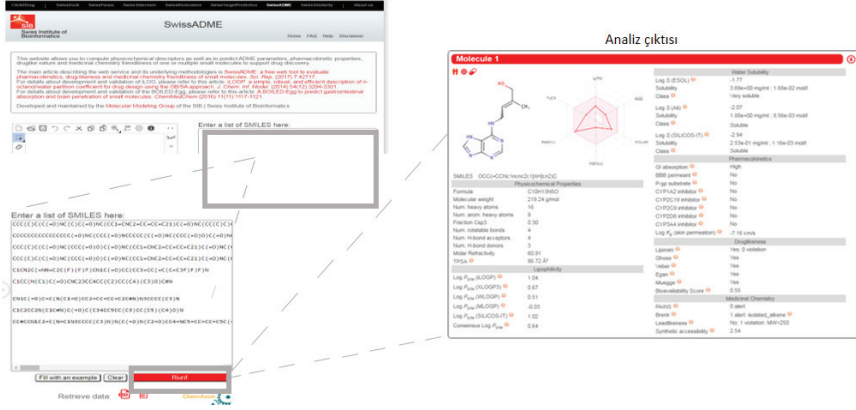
SwissADME

Swiss Institute of Bioinformatics

Home FAQ Help Disclaimer

This website allows you to compute physicochemical descriptors as well as to predict ADME parameters, pharmacokinetic properties, druglike nature and medicinal chemistry friendliness of one or multiple small molecules to support drug discovery.

The main article describing the web service and its underlying methodologies is SwissADME: a free web tool to evaluate pharmacokinetics, drug-likeness and medicinal chemistry friendliness of small molecules. Sci. Rep. (2017) 7:42717.

For details about development and validation of iLOGP, please refer to this article: iLOGP: a simple, robust, and efficient description of n-octanol/water partition coefficient for drug design using the GB/SA approach. J. Chem. Inf. Model. (2014) 54(12):3284-3301.

For details about development and validation of the BOILED-Egg, please refer to this article: A BOILED-Egg to predict gastrointestinal absorption and brain penetration of small molecules. ChemMedChem (2016) 11(11):1117-1121.

Developed and maintained by the Molecular Modeling Group of the SIB | Swiss Institute of Bioinformatics.

Enter a list of SMILES here:

Enter a list of SMILES here:

CCC(C)C(C(=O)NC(C)C(=O)NC(CC1=CNC2=CC=CC=C21)C(=O)NC(CC(C)C)
CCCCCCCCCCCCCC(=O)NC(CCC(=O)N)CCCCC(C(=O)NC(CC(C)C)C(=O)N
CCC(C)C(C(=O)NC(C)C(=O)NC(CCC1=CNC2=CC=CC=C21)C(=O)NC(CC
CCC(C)C(C(=O)NC(CCC(=O)N)C(=O)NC(CC1=CNC2=CC=CC=C21)C(=O)N
C3(N2C(=N3=C2(F)(F)F)CN1C(=O)CC(CC3=CC(=CC=C3F)F)N
C1CC(NC(C1)C(=O)NCC23CC4CC(C2)CC(C4)C3)O)CN
CNSC(=O)C=C(NC(S=O)CC3=CC=CC=C2CN)N3CCCC(C3)N
C1C2OC2N(C3=NC(=O)C(C3=C4C5CC(C3)CC(C5)(C4)O)N
CC#CCN1C3=C(N=C3N3CCCC(C3)N)N(C(=O)N(C2=O)CC4=NC5=CC=CC5C(

Fill with an example | Clear | Run!

Retrieve data:

Analiz çıktısı

Molecule 1

SMILES OCC(=CCNc1ncnc2c1[nH]cn2)C

Physicochemical Properties
Formula C10H13N5O
Molecular weight 219.24 g/mol
Num. heavy atoms 16
Num. arom. heavy atoms 9
Fraction Csp3 0.30
Num. rotatable bonds 4
Num. H-bond acceptors 4
Num. H-bond donors 3
Molar Refractivity 60.91
TPSA 86.72 Å²

Lipophilicity
Log $P_{o/w}$ (iLOGP) 1.04
Log $P_{o/w}$ (XLOGP3) 0.67
Log $P_{o/w}$ (WLOGP) 0.51
Log $P_{o/w}$ (MLOGP) -0.03
Log $P_{o/w}$ (SILICOS-IT) 1.02
Consensus Log $P_{o/w}$ 0.64

Water Solubility
Log S (ESOL) -1.77
Solubility 3.69e+00 mg/ml ; 1.68e-02 mol/l
Class Very soluble
Log S (Ali) -2.07
Solubility 1.89e+00 mg/ml ; 8.58e-03 mol/l
Class Soluble
Log S (SILICOS-IT) -2.94
Solubility 2.53e-01 mg/ml ; 1.16e-03 mol/l
Class Soluble

Pharmacokinetics
GI absorption High
BBB permeant No
P-gp substrate No
CYP1A2 inhibitor No
CYP2C19 inhibitor No
CYP2C9 inhibitor No
CYP2D6 inhibitor No
CYP3A4 inhibitor No
Log $K_p$ (skin permeation) -7.16 cm/s

Druglikeness
Lipinski Yes; 0 violation
Ghose Yes
Veber Yes
Egan Yes
Muegge Yes
Bioavailability Score 0.55

Medicinal Chemistry
PAINS 0 alert
Brenk 1 alert: isolated_alkene
Leadlikeness No; 1 violation: MW<250
Synthetic accessibility 2.54